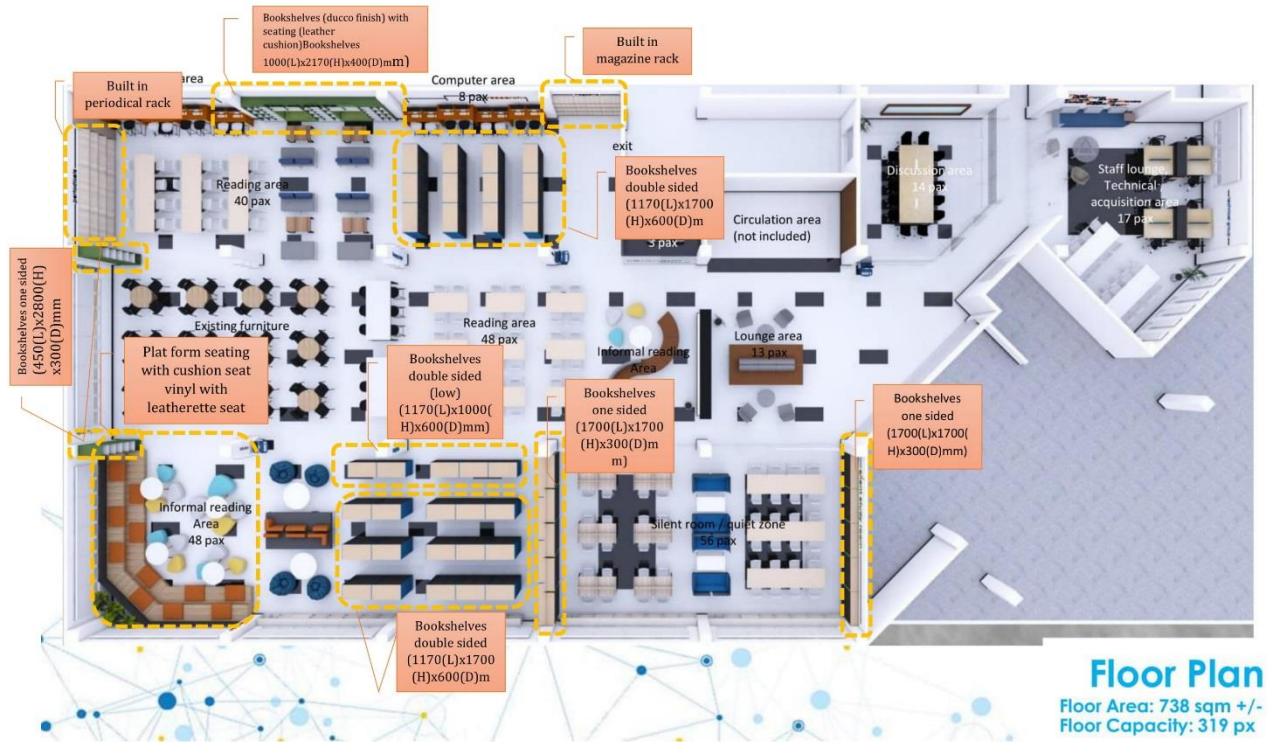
Bookshelves (ducco finish) with seating (leather cushion)Bookshelves 1000(L)x2170(H)x400(D)mm

Built in magazine rack

Built in periodical rack

area

Computer area
8 pax

exit

Reading area
40 pax

Bookshelves double sided (1170(L)x1700 (H)x600(D)m

3 pax

Circulation area (not included)

Discussion area
14 pax

Staff lounge
Technical acquisition area
17 pax

Bookshelves one sided (450(L)x2800(H) x300(D)mm

Existing furniture

Reading area
48 pax

Informal reading Area

Lounge area
13 pax

Plat form seating with cushion seat vinyl with leatherette seat

Bookshelves double sided (low) (1170(L)x1000( H)x600(D)mm)

Bookshelves one sided (1700(L)x1700 (H)x300(D)m m)

Bookshelves one sided (1700(L)x1700( H)x300(D)mm)

Informal reading Area
48 pax

Silent room / quiet zone
56 pax

Bookshelves double sided (1170(L)x1700 (H)x600(D)m

Floor Plan
Floor Area: 738 sqm +/-
Floor Capacity: 319 px